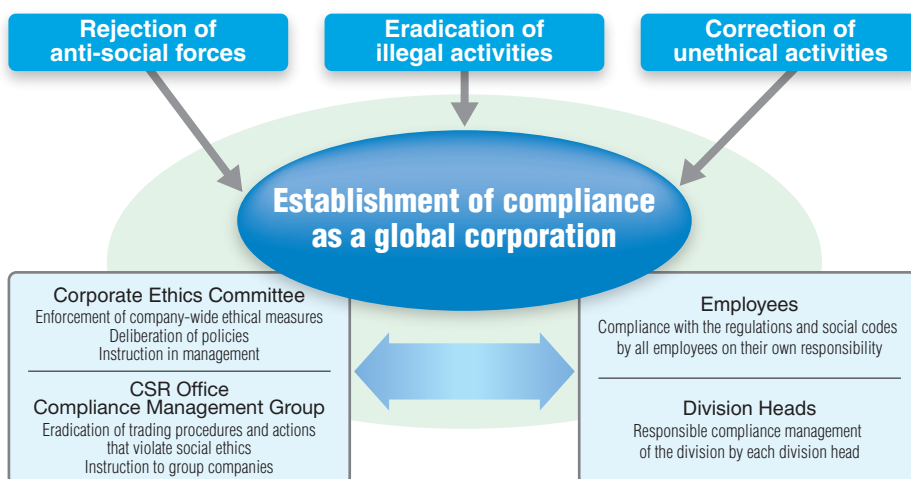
Rejection of anti-social forces

Eradication of illegal activities

Correction of unethical activities

Establishment of compliance as a global corporation

Corporate Ethics Committee
Enforcement of company-wide ethical measures
Deliberation of policies
Instruction in management

CSR Office
Compliance Management Group
Eradication of trading procedures and actions that violate social ethics
Instruction to group companies

Employees
Compliance with the regulations and social codes by all employees on their own responsibility

Division Heads
Responsible compliance management of the division by each division head